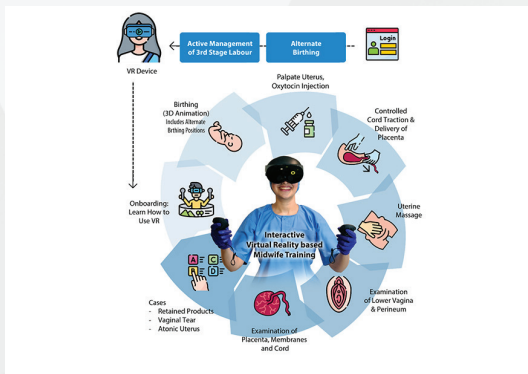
VR Device

Active Management of 3rd Stage Labour

Alternate Birthing

Login

Palpate Uterus, Oxytocin Injection

Controlled Cord Traction & Delivery of Placenta

Uterine Massage

Examination of Lower Vagina & Perineum

Examination of Placenta, Membranes and Cord

Cases
- Retained Products
- Vaginal Tear
- Atonic Uterus

Onboarding: Learn How to Use VR

Birthing (3D Animation) Includes Alternate Birthing Positions

Interactive Virtual Reality based Midwife Training